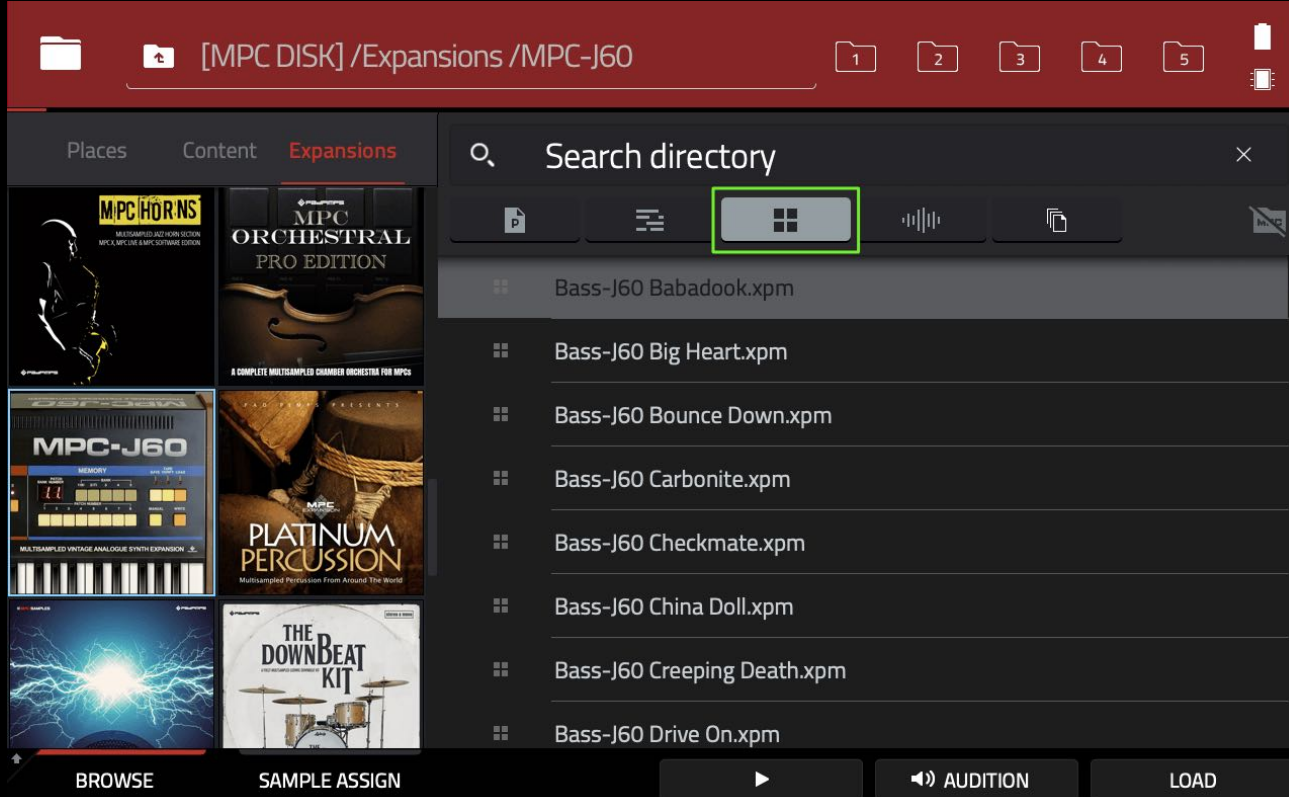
[MPC DISK] /Expansions /MPC-J60

1 2 3 4 5

Places Content Expansions

Search directory

MPC HORNS
MULTISAMPLED JAZZ HORN SECTION
MPC X, MPC LIVE & MPC SOFTWARE EDITION

MPC ORCHESTRAL
PRO EDITION
A COMPLETE MULTISAMPLED CHAMBER ORCHESTRA FOR MPCs

MPC-J60
MEMORY
MULTISAMPLED VINTAGE ANALOGUE SYNTH EXPANSION

PLATINUM PERCUSSION
Multisampled Percussion From Around The World

THE DOWNBEAT KIT

Bass-J60 Babadook.xpm
Bass-J60 Big Heart.xpm
Bass-J60 Bounce Down.xpm
Bass-J60 Carbonite.xpm
Bass-J60 Checkmate.xpm
Bass-J60 China Doll.xpm
Bass-J60 Creeping Death.xpm
Bass-J60 Drive On.xpm

BROWSE
SAMPLE ASSIGN
AUDITION
LOAD